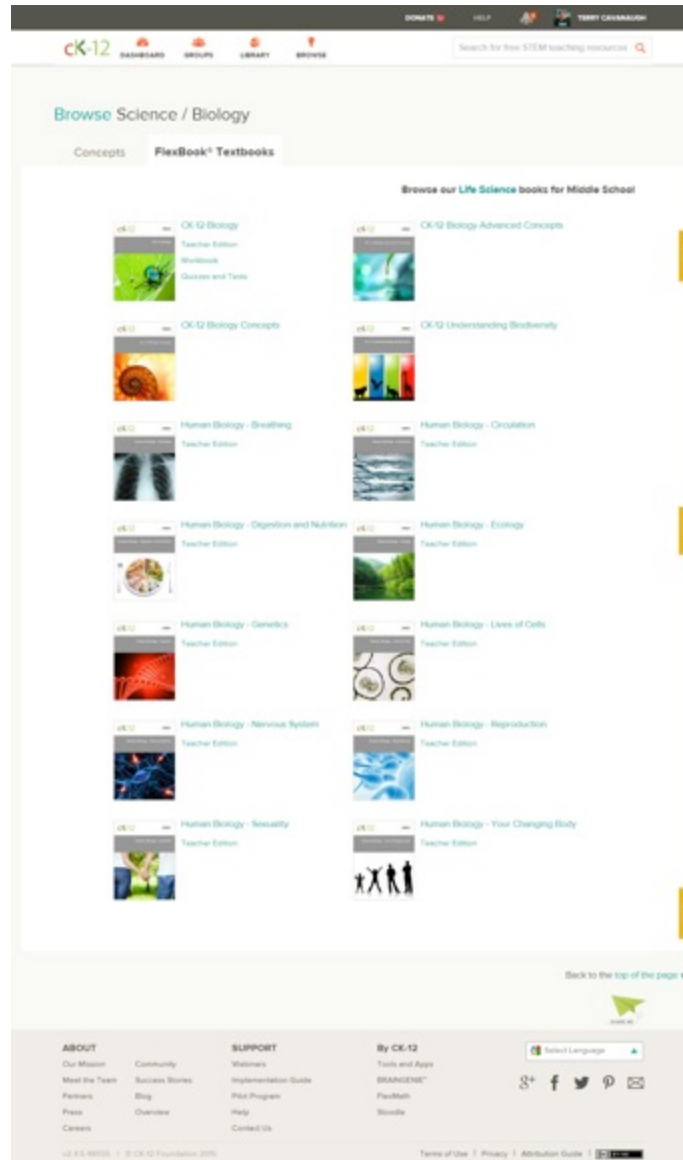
DONATE HELP TERRY CAVANAUGH

CK-12 DASHBOARD GROUPS LIBRARY BROWSE

Search for free STEM teaching resources

Browse Science / Biology

Concepts FlexBook® Textbooks

Browse our Life Science books for Middle School

CK-12 Biology
Teacher Edition
Workbook
Quizzes and Tests

CK-12 Biology Advanced Concepts

CK-12 Biology Concepts

CK-12 Understanding Biodiversity

Human Biology - Breathing
Teacher Edition

Human Biology - Circulation
Teacher Edition

Human Biology - Digestion and Nutrition
Teacher Edition

Human Biology - Ecology
Teacher Edition

Human Biology - Genetics
Teacher Edition

Human Biology - Lives of Cells
Teacher Edition

Human Biology - Nervous System
Teacher Edition

Human Biology - Reproduction
Teacher Edition

Human Biology - Sexuality
Teacher Edition

Human Biology - Your Changing Body
Teacher Edition

Back to the top of the page

ABOUT
Our Mission
Meet the Team
Partners
Press
Careers
Community
Success Stories
Blog
Overview

SUPPORT
Webinars
Implementation Guide
Pilot Program
Help
Contact Us

By CK-12
Tools and Apps
BRAINGENIE
FlexMath
Sboodle

Select Language

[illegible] | © CK-12 Foundation 2015

Terms of Use | Privacy | Attribution Guide |